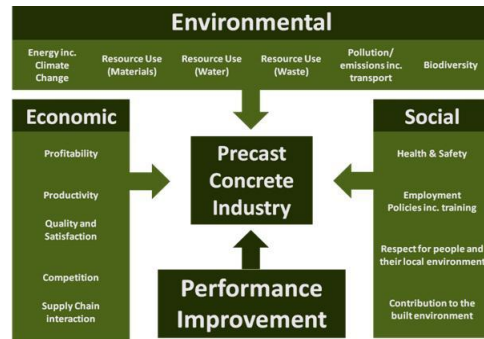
Environmental

Energy inc. Climate Change

Resource Use (Materials)

Resource Use (Water)

Resource Use (Waste)

Pollution/ emissions inc. transport

Biodiversity

Economic

Profitability

Productivity

Quality and Satisfaction

Competition

Supply Chain interaction

Precast Concrete Industry

Social

Health & Safety

Employment Policies inc. training

Respect for people and their local environment

Contribution to the built environment

Performance Improvement